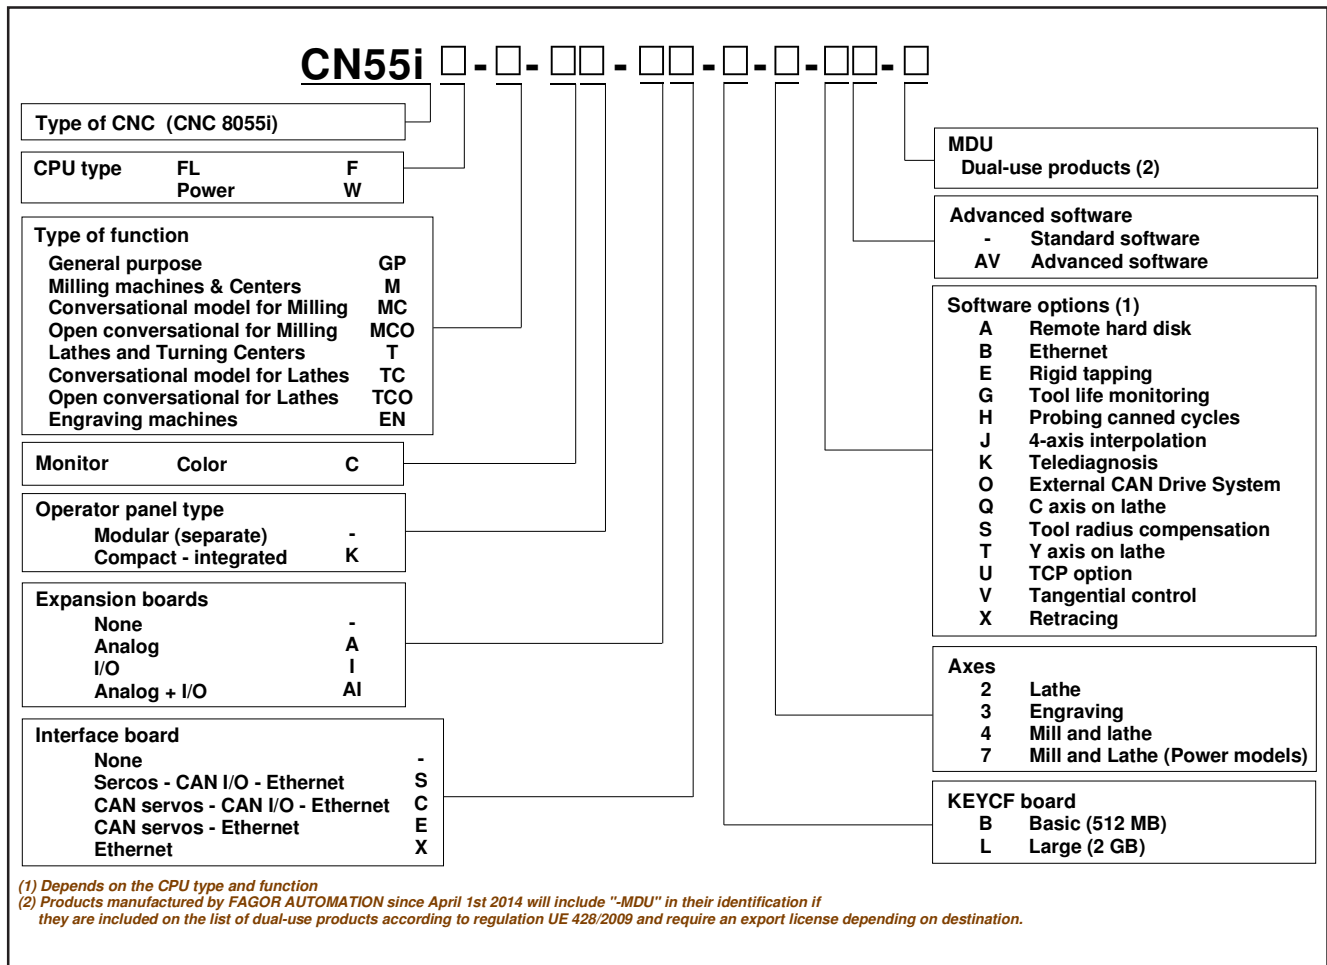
CN55i □-□-□□-□□-□-□-□□-□

Type of CNC (CNC 8055i)

CPU type FL F
Power W

Type of function
General purpose GP
Milling machines & Centers M
Conversational model for Milling MC
Open conversational for Milling MCO
Lathes and Turning Centers T
Conversational model for Lathes TC
Open conversational for Lathes TCO
Engraving machines EN

Monitor Color C

Operator panel type
Modular (separate) -
Compact - integrated K

Expansion boards
None -
Analog A
I/O I
Analog + I/O AI

Interface board
None -
Sercos - CAN I/O - Ethernet S
CAN servos - CAN I/O - Ethernet C
CAN servos - Ethernet E
Ethernet X

MDU
Dual-use products (2)

Advanced software
- Standard software
AV Advanced software

Software options (1)
A Remote hard disk
B Ethernet
E Rigid tapping
G Tool life monitoring
H Probing canned cycles
J 4-axis interpolation
K Telediagnosis
O External CAN Drive System
Q C axis on lathe
S Tool radius compensation
T Y axis on lathe
U TCP option
V Tangential control
X Retracing

Axes
2 Lathe
3 Engraving
4 Mill and lathe
7 Mill and Lathe (Power models)

KEYCF board
B Basic (512 MB)
L Large (2 GB)

(1) Depends on the CPU type and function
(2) Products manufactured by FAGOR AUTOMATION since April 1st 2014 will include "-MDU" in their identification if they are included on the list of dual-use products according to regulation UE 428/2009 and require an export license depending on destination.